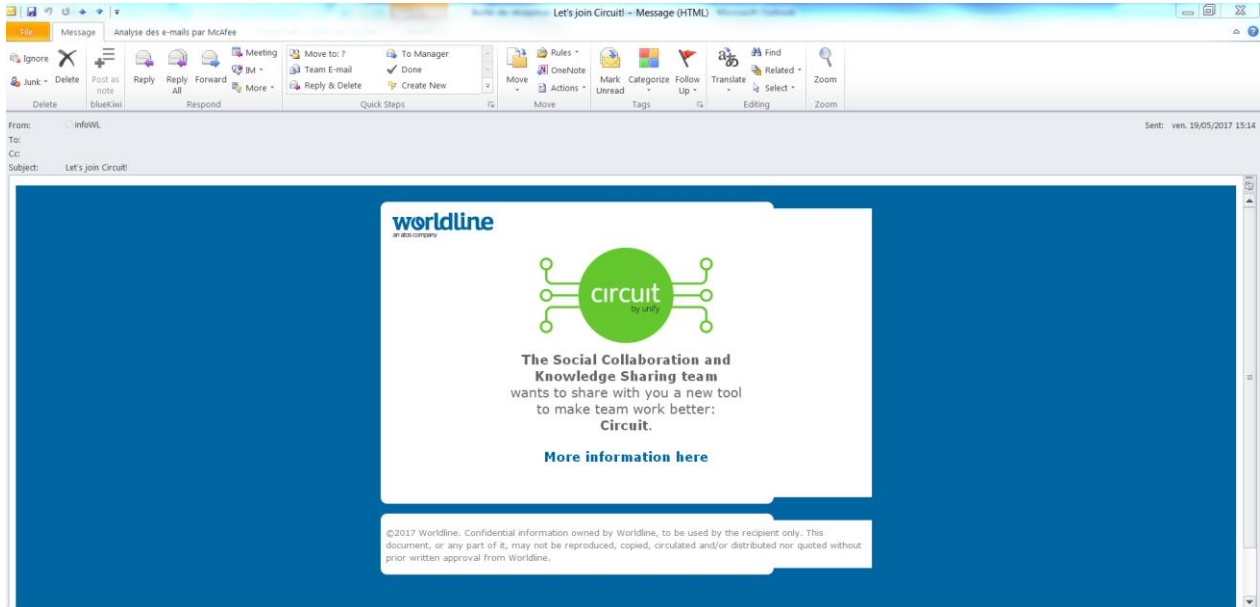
Let's join Circuit! - Message (HTML)

File Message Analyse des e-mails par McAfee

Ignore Junk Delete
Delete

Post as note
blueKiwi

Reply Reply All Forward Meeting IM More
Respond

Move to: ? Team E-mail Reply & Delete To Manager Done Create New
Quick Steps

Move Rules OneNote Actions
Move

Mark Unread Categorize Follow Up
Tags

Translate Find Related Select
Editing

Zoom
Zoom

From: infoWL
To:
Cc:
Subject: Let's join Circuit!

Sent: ven. 19/05/2017 15:14

worldline
an atos company

circuit
by unify

The Social Collaboration and Knowledge Sharing team wants to share with you a new tool to make team work better: Circuit.

More information here

©2017 Worldline. Confidential information owned by Worldline, to be used by the recipient only. This document, or any part of it, may not be reproduced, copied, circulated and/or distributed nor quoted without prior written approval from Worldline.